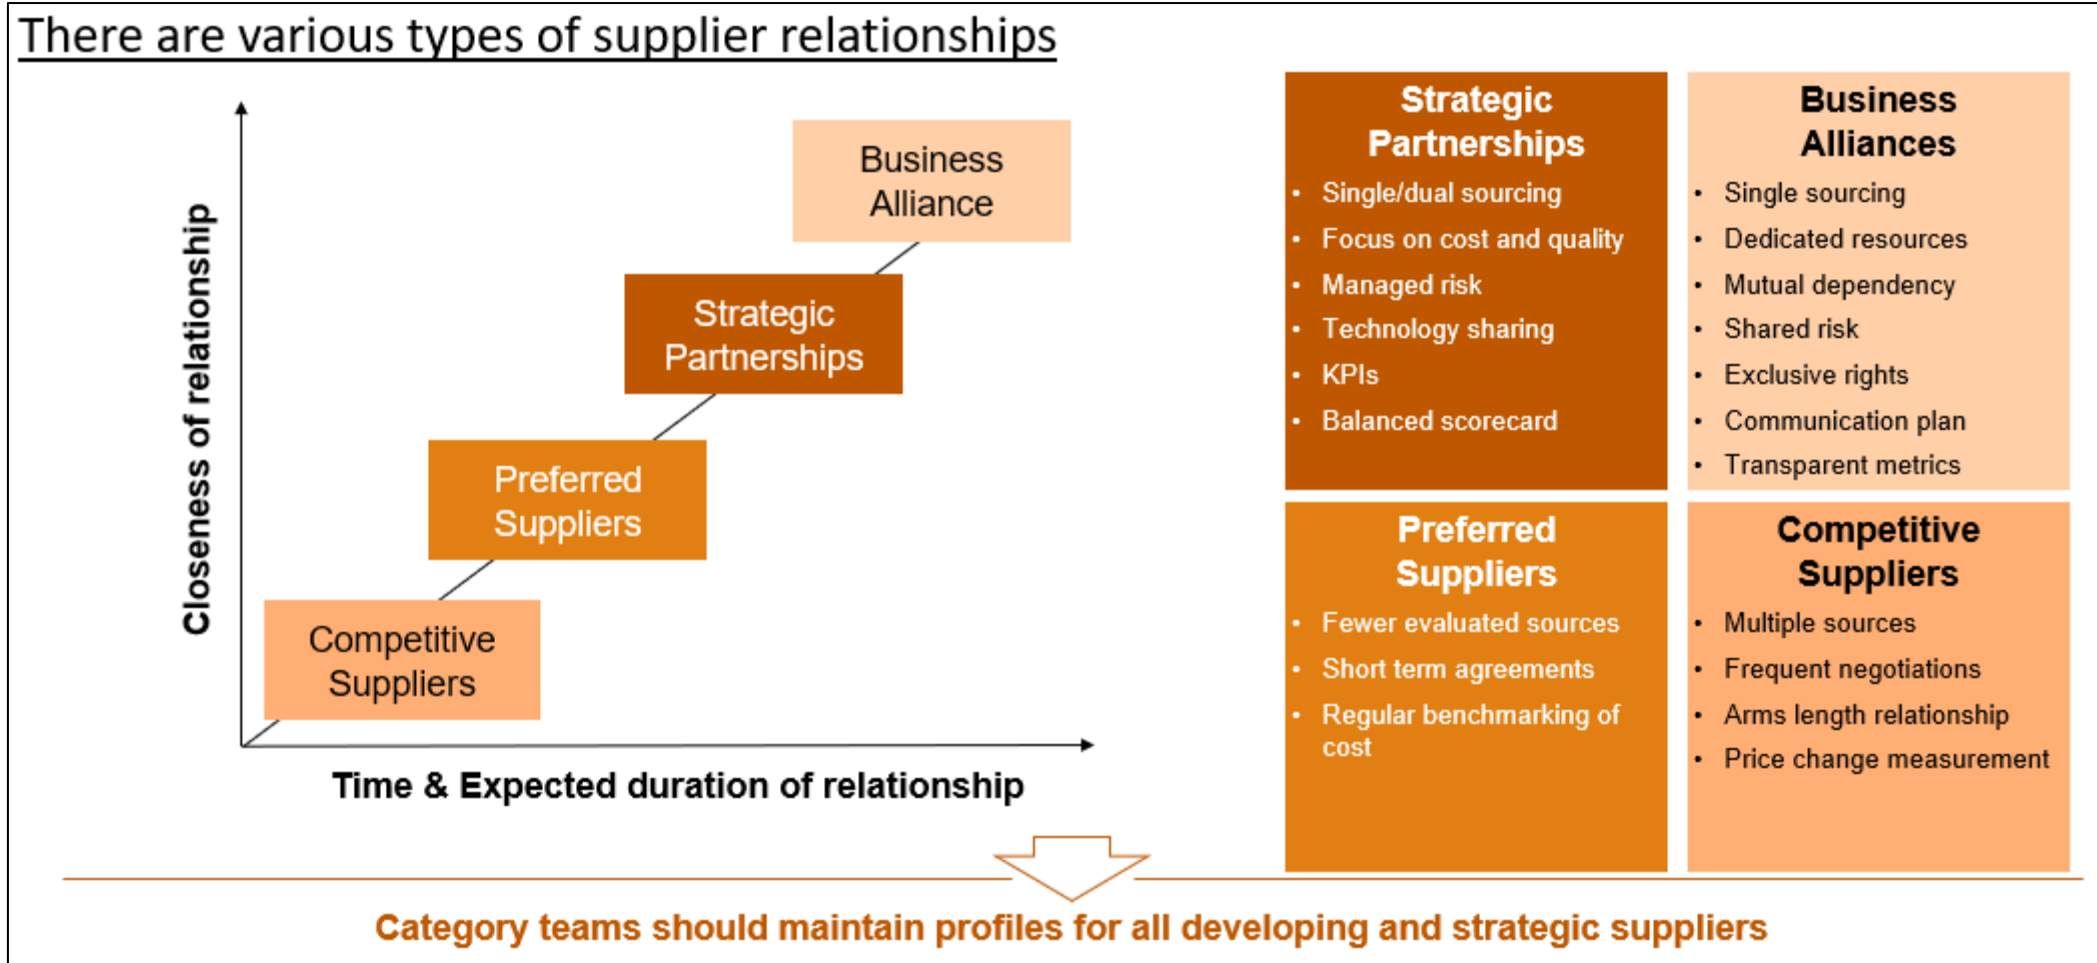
There are various types of supplier relationships

Closeness of relationship

Business Alliance

Strategic Partnerships

Preferred Suppliers

Competitive Suppliers

Time & Expected duration of relationship

**Strategic Partnerships**
- Single/dual sourcing
- Focus on cost and quality
- Managed risk
- Technology sharing
- KPIs
- Balanced scorecard

**Business Alliances**
- Single sourcing
- Dedicated resources
- Mutual dependency
- Shared risk
- Exclusive rights
- Communication plan
- Transparent metrics

**Preferred Suppliers**
- Fewer evaluated sources
- Short term agreements
- Regular benchmarking of cost

**Competitive Suppliers**
- Multiple sources
- Frequent negotiations
- Arms length relationship
- Price change measurement

Category teams should maintain profiles for all developing and strategic suppliers